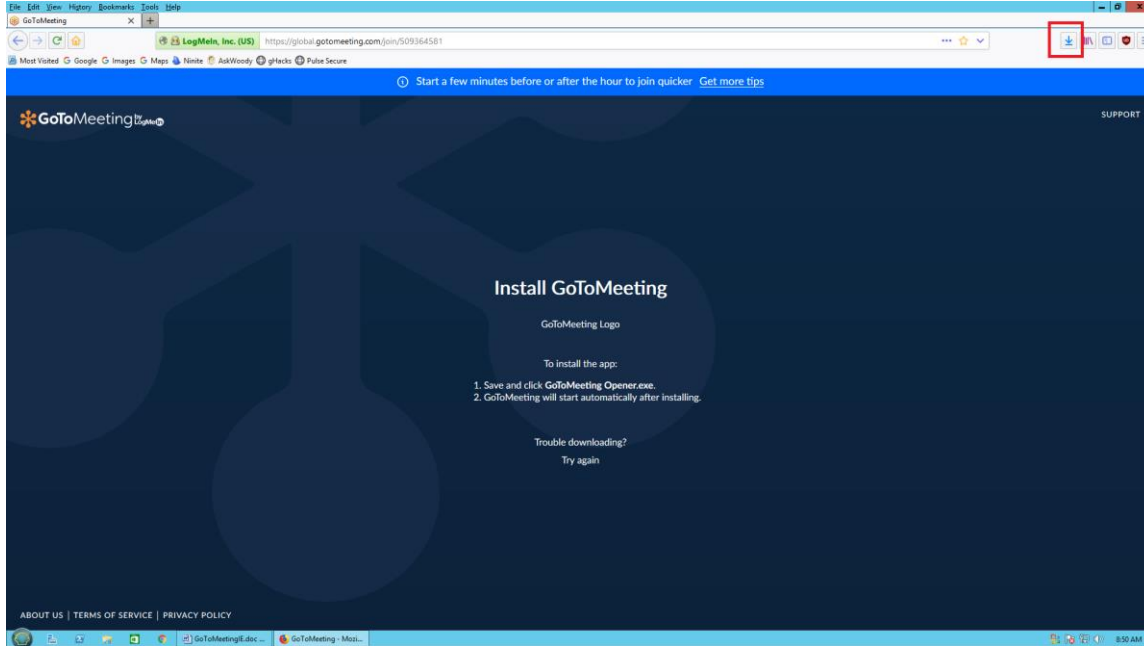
File Edit View History Bookmarks Tools Help

GoToMeeting

LogMeIn, Inc. (US) https://global.gotomeeting.com/join/509364581

Most Visited Google Google Images Google Maps Ninite AskWoody gHacks Pulse Secure

Start a few minutes before or after the hour to join quicker Get more tips

GoToMeeting by LogMeIn

SUPPORT

Install GoToMeeting

GoToMeeting Logo

To install the app:

1. Save and click **GoToMeeting Opener.exe.**
2. GoToMeeting will start automatically after installing.

Trouble downloading?

Try again

ABOUT US | TERMS OF SERVICE | PRIVACY POLICY

GoToMeeting8.doc ... GoToMeeting - Mozi...

8:50 AM